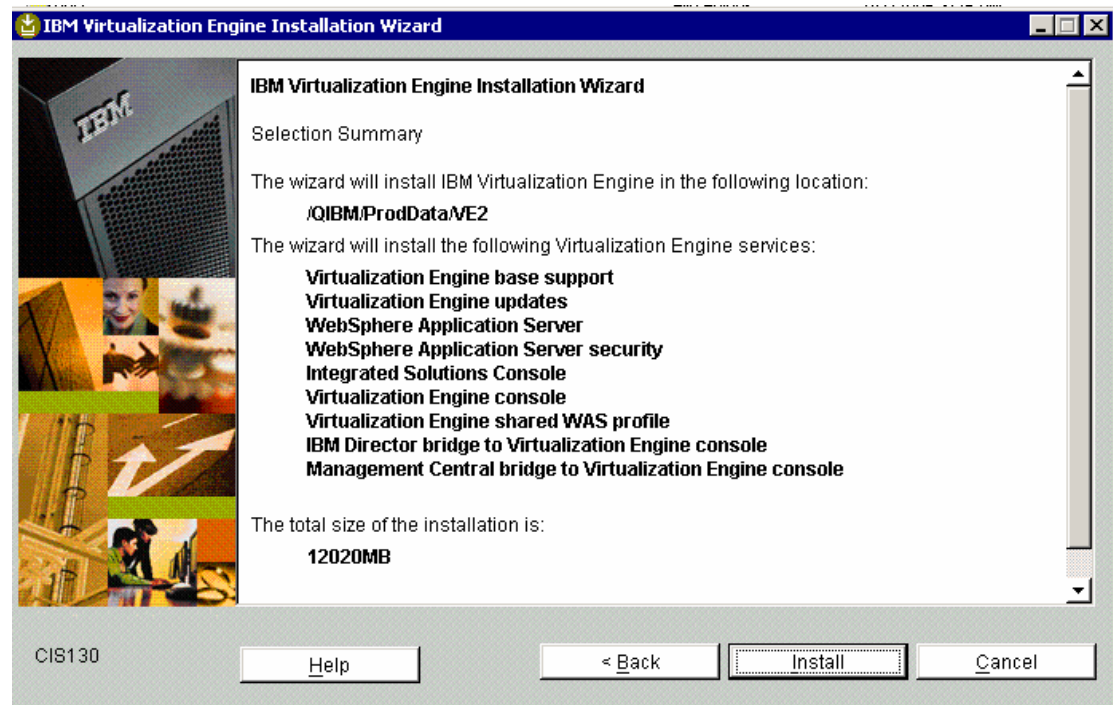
IBM Virtualization Engine Installation Wizard

IBM

IBM Virtualization Engine Installation Wizard

Selection Summary

The wizard will install IBM Virtualization Engine in the following location:

/QIBM/ProdData/VE2

The wizard will install the following Virtualization Engine services:

Virtualization Engine base support
Virtualization Engine updates
WebSphere Application Server
WebSphere Application Server security
Integrated Solutions Console
Virtualization Engine console
Virtualization Engine shared WAS profile
IBM Director bridge to Virtualization Engine console
Management Central bridge to Virtualization Engine console

The total size of the installation is:

12020MB

CIS130

Help

< Back

Install

Cancel